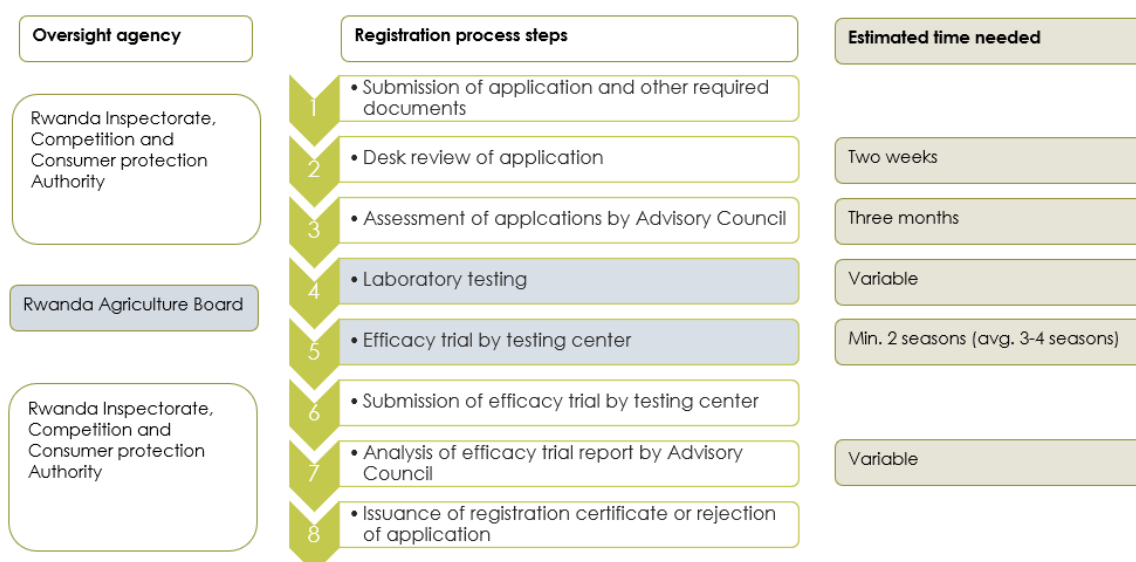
Oversight agency

Registration process steps

Estimated time needed

Rwanda Inspectorate, Competition and Consumer protection Authority

1
• Submission of application and other required documents

2
• Desk review of application

Two weeks

3
• Assessment of applcations by Advisory Council

Three months

Rwanda Agriculture Board

4
• Laboratory testing

Variable

5
• Efficacy trial by testing center

Min. 2 seasons (avg. 3-4 seasons)

Rwanda Inspectorate, Competition and Consumer protection Authority

6
• Submission of efficacy trial by testing center

7
• Analysis of efficacy trial report by Advisory Council

Variable

8
• Issuance of registration certificate or rejection of application